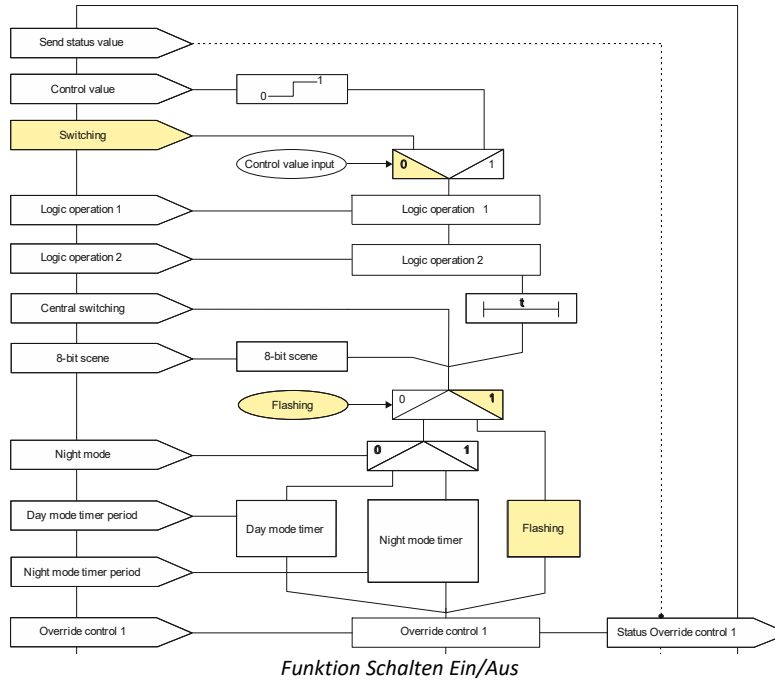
Send status value

Control value

0

1

Switching

Control value input

0

1

Logic operation 1

Logic operation 1

Logic operation 2

Logic operation 2

Central switching

t

8-bit scene

8-bit scene

Flashing

0

1

Night mode

0

1

Day mode timer period

Day mode timer

Night mode timer

Flashing

Night mode timer period

Override control 1

Override control 1

Status Override control 1

Funktion Schalten Ein/Aus